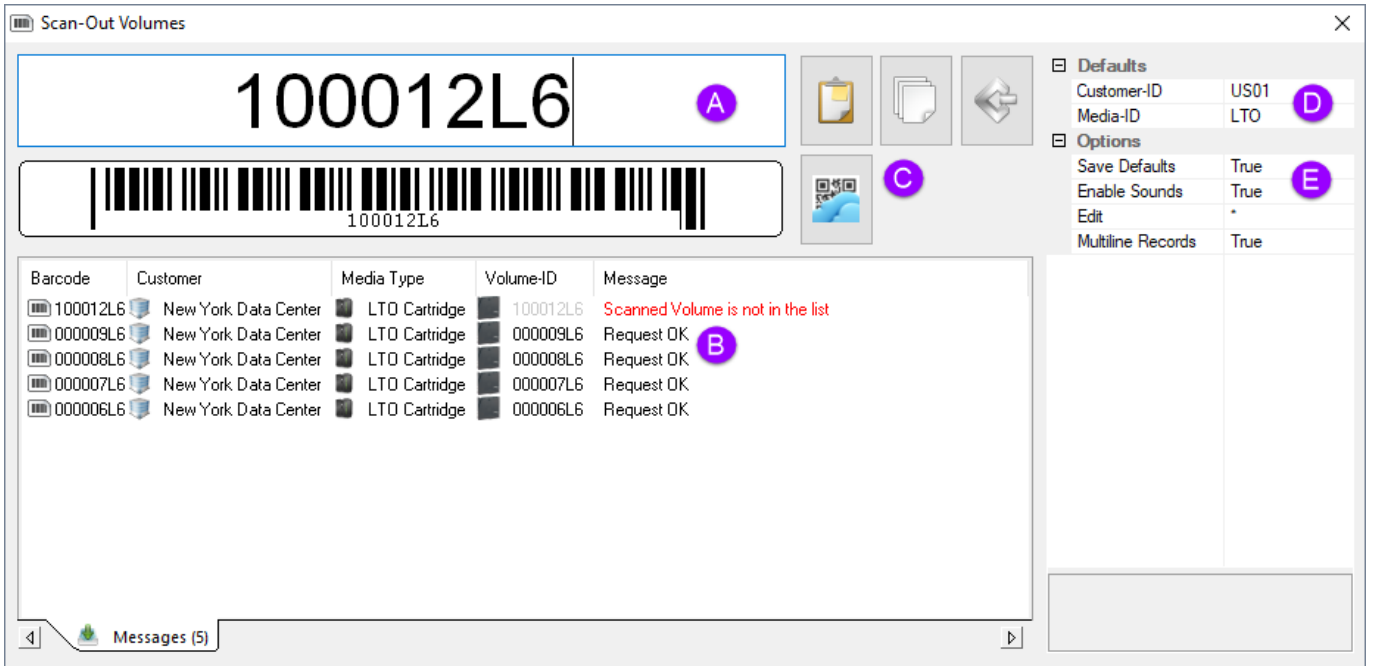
Scan-Out Volumes

100012L6

A

100012L6

C

Defaults

| Customer-ID | US01 |
|---|---|
| Media-ID | LTO |

D

Options

| Save Defaults | True |
|---|---|
| Enable Sounds | True |
| Edit | * |
| Multiline Records | True |

E

| Barcode | Customer | Media Type | Volume-ID | Message |
|---|---|---|---|---|
| 100012L6 | New York Data Center | LTO Cartridge | 100012L6 | Scanned Volume is not in the list |
| 000009L6 | New York Data Center | LTO Cartridge | 000009L6 | Request OK |
| 000008L6 | New York Data Center | LTO Cartridge | 000008L6 | Request OK |
| 000007L6 | New York Data Center | LTO Cartridge | 000007L6 | Request OK |
| 000006L6 | New York Data Center | LTO Cartridge | 000006L6 | Request OK |

B

Messages (5)